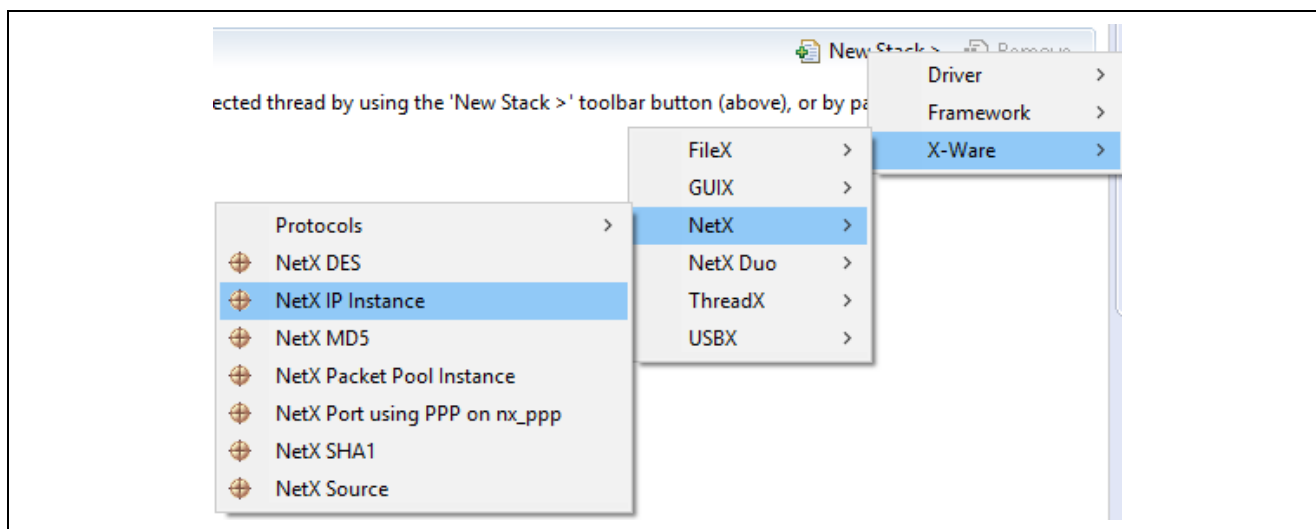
New Stack > Remove

ected thread by using the 'New Stack >' toolbar button (above), or by pa

Driver >
Framework >
X-Ware >

FileX >
GUIX >
NetX >
NetX Duo >
ThreadX >
USBX >

Protocols >
NetX DES
NetX IP Instance
NetX MD5
NetX Packet Pool Instance
NetX Port using PPP on nx_ppp
NetX SHA1
NetX Source